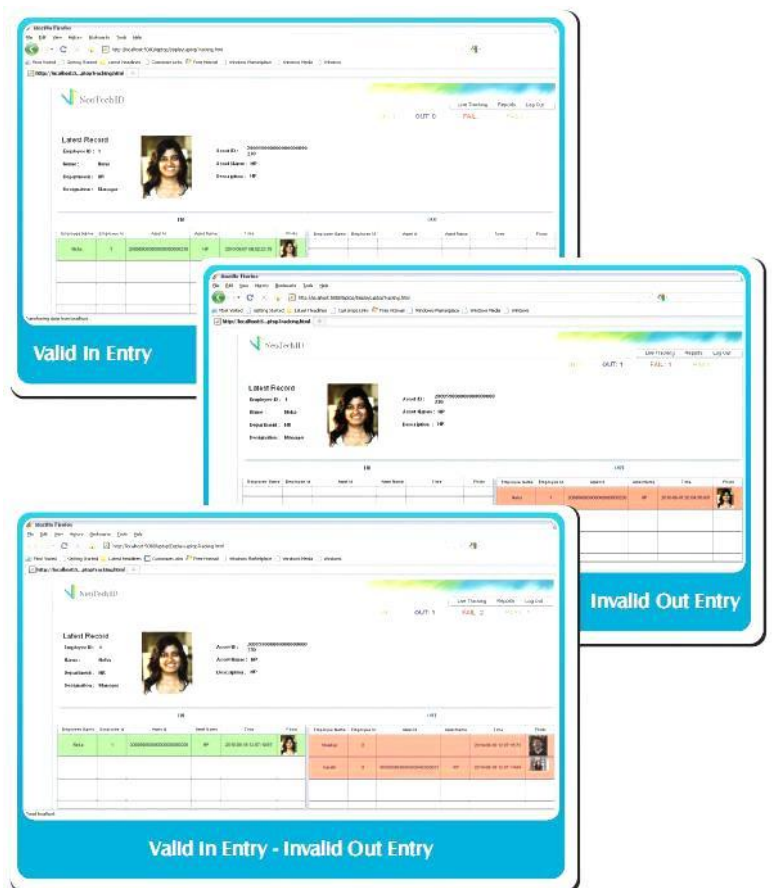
Mozilla Firefox

NeoTechID

Live Tracking Reports Log Out

OUT: 0 FAIL

Latest Record

Employee ID : 1

Name : Neha

Department : HR

Designation : Manager

Asset ID : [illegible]

Asset Name : HP

Description : HP

IN

OUT

| Employee Name | Employee Id | Asset Id | Asset Name | Time | Photo |
|---|---|---|---|---|---|
| Neha | 1 | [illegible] | HP | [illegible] | |

Valid In Entry

Mozilla Firefox

NeoTechID

Live Tracking Reports Log Out

OUT: 1 FAIL: 1

Latest Record

Employee ID : 1

Name : Neha

Department : HR

Designation : Manager

Asset ID : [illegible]

Asset Name : HP

Description : HP

IN

OUT

| Employee Name | Employee Id | Asset Id | Asset Name | Time | Photo |
|---|---|---|---|---|---|
| Neha | 1 | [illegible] | HP | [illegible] | |

Invalid Out Entry

Mozilla Firefox

NeoTechID

Live Tracking Reports Log Out

OUT: 1 FAIL: 2

Latest Record

Employee ID : 4

Name : Neha

Department : HR

Designation : Manager

Asset ID : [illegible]

Asset Name : HP

Description : HP

IN

OUT

| Employee Name | Employee Id | Asset Id | Asset Name | Time | Photo |
|---|---|---|---|---|---|
| Neha | 1 | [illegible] | HP | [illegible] | |

| Employee Name | Employee Id | Asset Id | Asset Name | Time | Photo |
|---|---|---|---|---|---|
| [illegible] | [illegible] | | | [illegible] | |
| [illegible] | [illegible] | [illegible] | HP | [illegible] | |

Valid In Entry - Invalid Out Entry